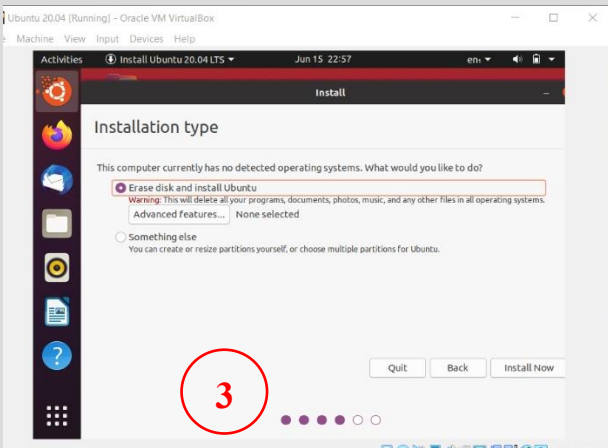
Ubuntu 20.04 [Running] - Oracle VM VirtualBox

Machine View Input Devices Help

Activities Install Ubuntu 20.04 LTS Jun 15 22:57 en

Install

Installation type

This computer currently has no detected operating systems. What would you like to do?

Erase disk and install Ubuntu

Warning: This will delete all your programs, documents, photos, music, and any other files in all operating systems.

Advanced features... None selected

Something else

You can create or resize partitions yourself, or choose multiple partitions for Ubuntu.

Quit Back Install Now

3